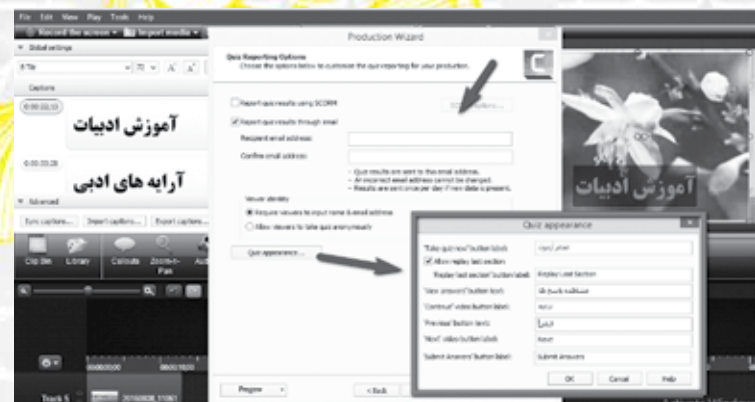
File Edit View Play Tools Help

Record the screen ▾ Import media ▾

Global settings

Captions

0:00:22;13

آموزش ادبیات

0:00:35;26

آرایه های ادبی

Advanced

Sync captions... Import captions... Export captions...

Clip Bin Library Callouts Zoom-n-Pan

Track 5

Production Wizard

Quiz Reporting Options

Choose the options below to customize the quiz reporting for your production.

Report quiz results using SCORM

Report quiz results through email

Recipient email address:

Confirm email address:

- Quiz results are sent to this email address.
- An incorrect email address cannot be changed.
- Results are sent once per day if new data is present.

Viewer identity

Require viewers to input name & email address

Allow viewers to take quiz anonymously

Quiz appearance...

Preview ▾ < Back

Quiz appearance

"Take quiz now" button label:

Allow replay last section

"Replay last section" button label: Replay Last Section

"View answers" button text:

"Continue" video button label:

"Previous" button text:

"Next" video button label: Next

"Submit Answers" button label: Submit Answers

OK Cancel Help

آموزش ادبیات